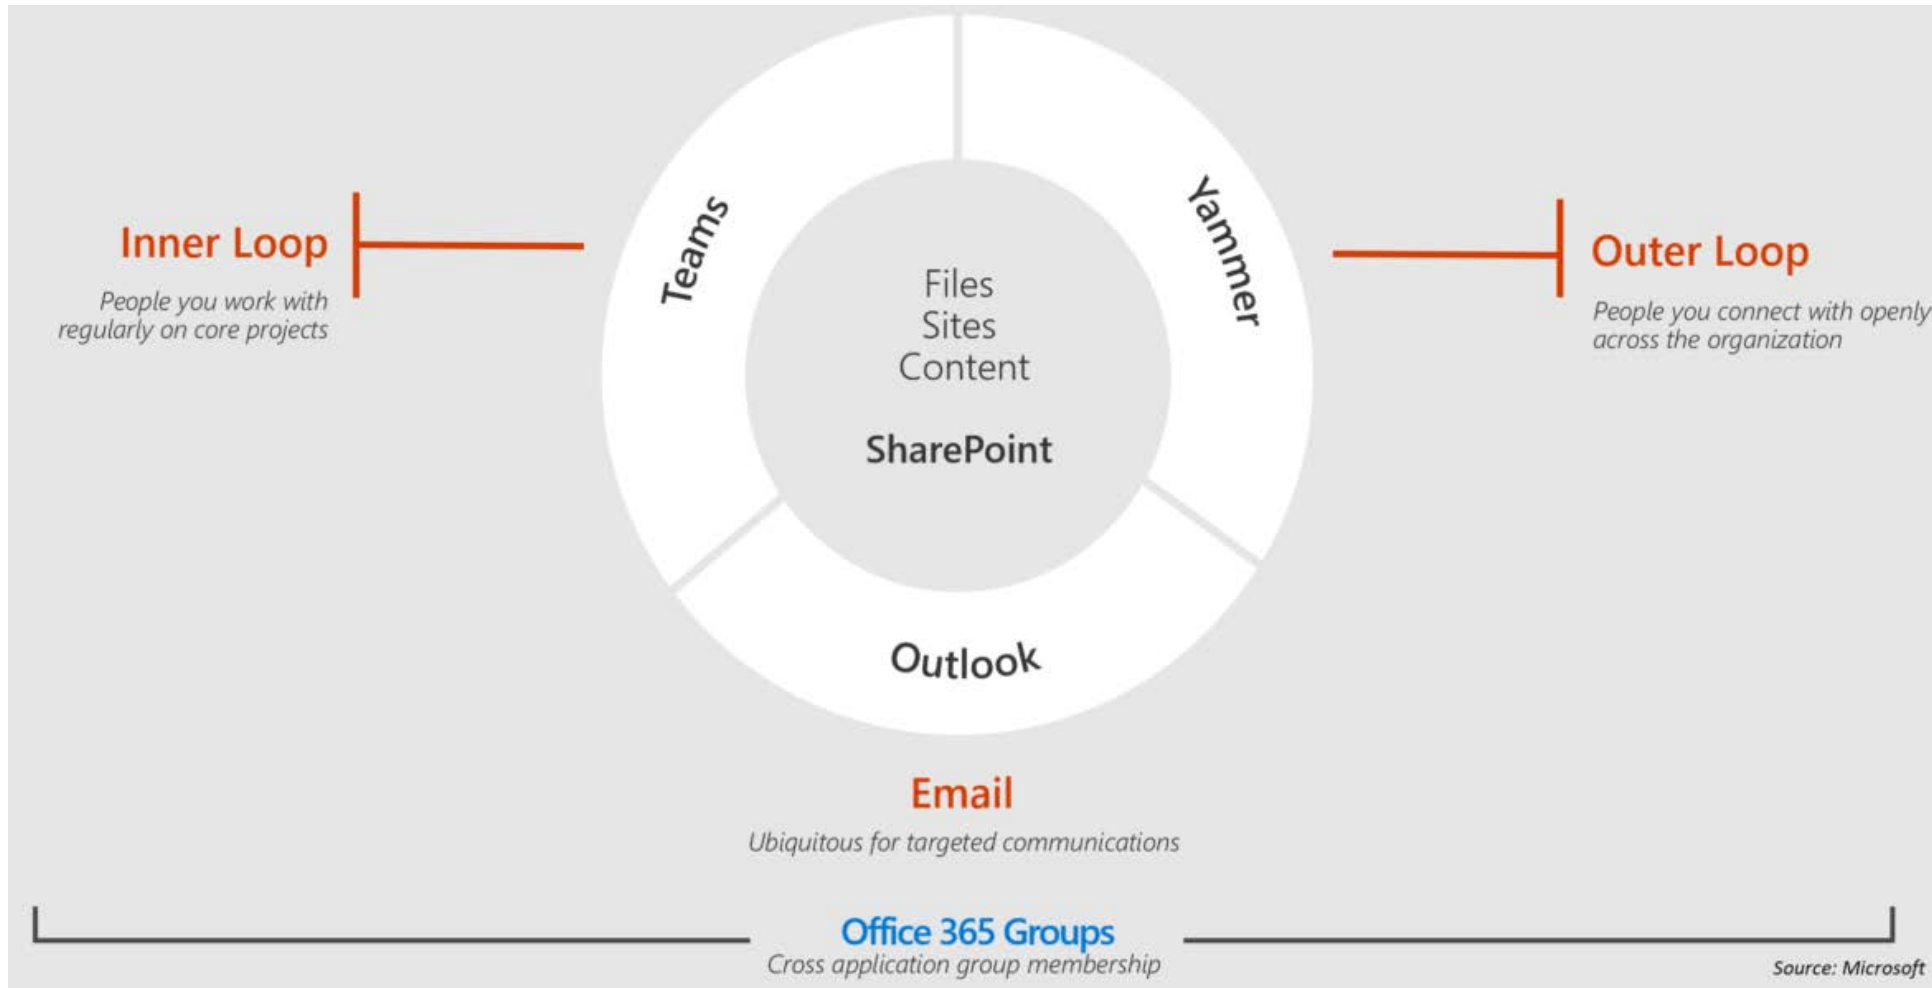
Inner Loop

People you work with regularly on core projects

Teams

Yammer

Files
Sites
Content

SharePoint

Outer Loop

People you connect with openly across the organization

Outlook

Email

Ubiquitous for targeted communications

Office 365 Groups

Cross application group membership

Source: Microsoft